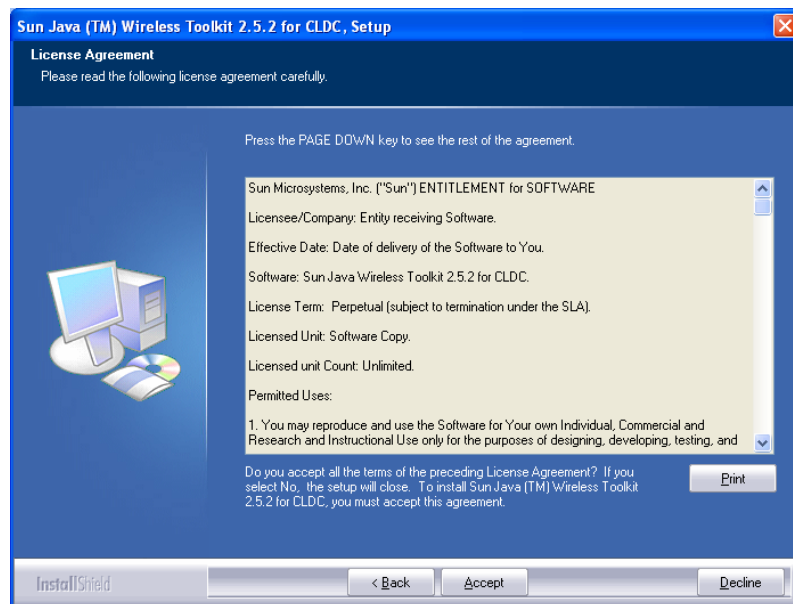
Sun Java (TM) Wireless Toolkit 2.5.2 for CLDC, Setup

License Agreement

Please read the following license agreement carefully.

Press the PAGE DOWN key to see the rest of the agreement.

Sun Microsystems, Inc. ("Sun") ENTITLEMENT for SOFTWARE

Licensee/Company: Entity receiving Software.

Effective Date: Date of delivery of the Software to You.

Software: Sun Java Wireless Toolkit 2.5.2 for CLDC.

License Term: Perpetual (subject to termination under the SLA).

Licensed Unit: Software Copy.

Licensed unit Count: Unlimited.

Permitted Uses:

1. You may reproduce and use the Software for Your own Individual, Commercial and Research and Instructional Use only for the purposes of designing, developing, testing, and

Do you accept all the terms of the preceding License Agreement? If you select No, the setup will close. To install Sun Java (TM) Wireless Toolkit 2.5.2 for CLDC, you must accept this agreement.

Print

InstallShield

< Back

Accept

Decline